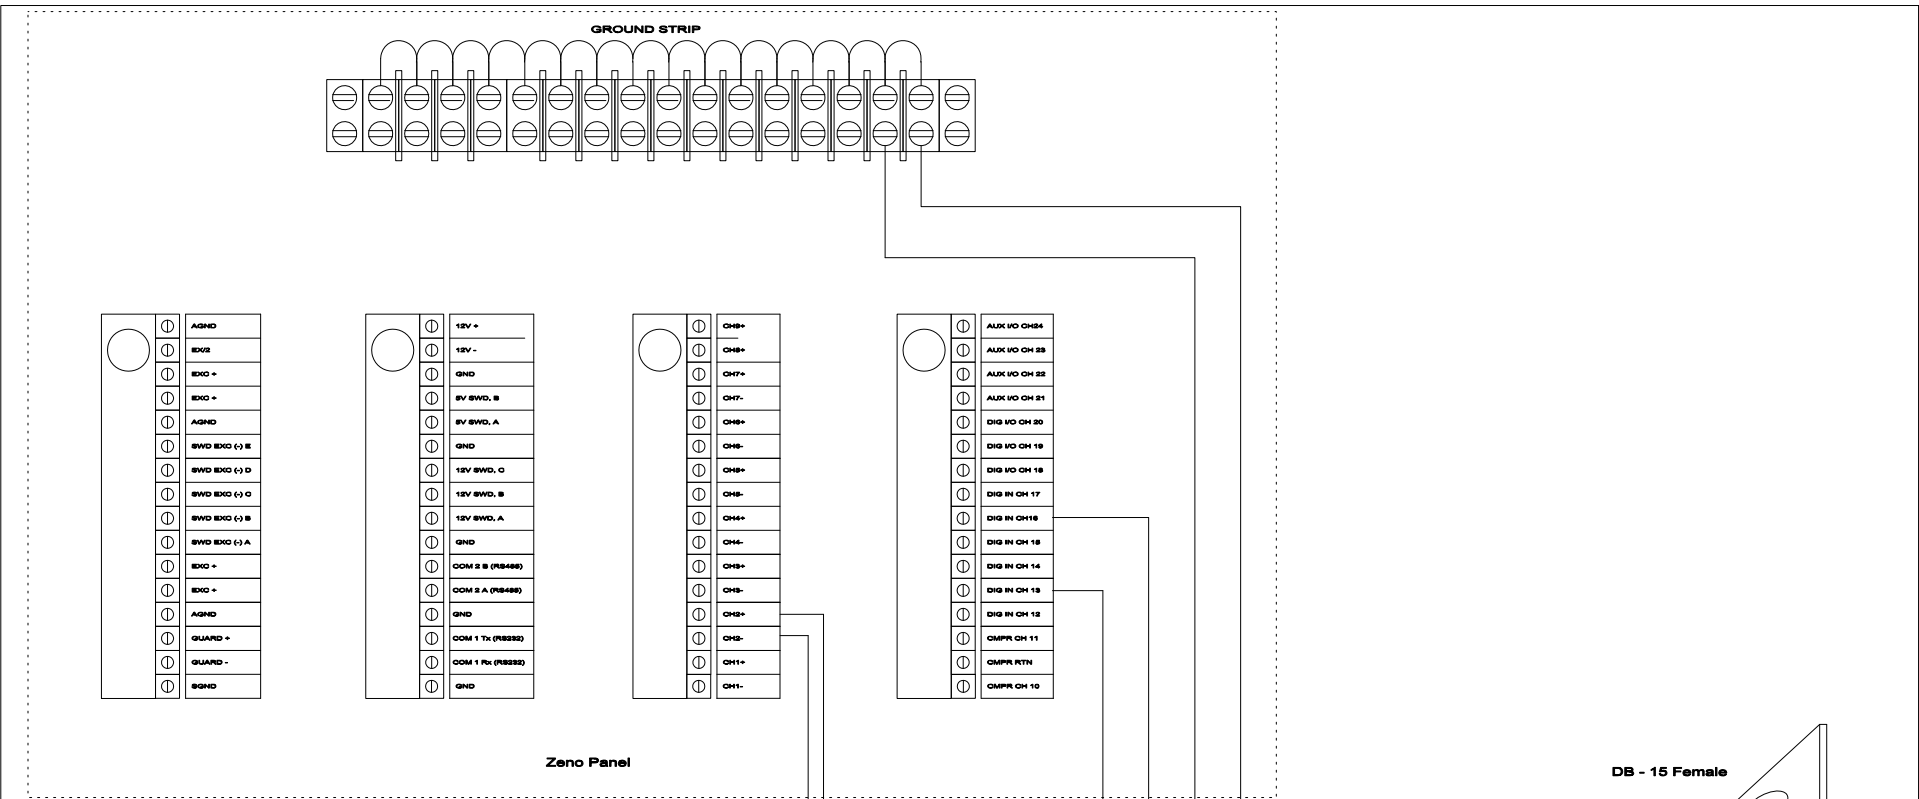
GROUND STRIP

AGND
EX/2
EXC +
EXC +
AGND
SWD EXC (-) E
SWD EXC (-) D
SWD EXC (-) C
SWD EXC (-) B
SWD EXC (-) A
EXC +
EXC +
AGND
GUARD +
GUARD -
SGND

12V +
12V -
GND
5V SWD, B
5V SWD, A
GND
12V SWD, C
12V SWD, B
12V SWD, A
GND
COM 2 B (RS485)
COM 2 A (RS485)
GND
COM 1 Tx (RS232)
COM 1 Rx (RS232)
GND

CH8+
CH8+
CH7+
CH7-
CH6+
CH6-
CH5+
CH5-
CH4+
CH4-
CH3+
CH3-
CH2+
CH2-
CH1+
CH1-

AUX I/O CH24
AUX I/O CH 23
AUX I/O CH 22
AUX I/O CH 21
DIG I/O CH 20
DIG I/O CH 19
DIG I/O CH 18
DIG IN CH 17
DIG IN CH16
DIG IN CH 15
DIG IN CH 14
DIG IN CH 13
DIG IN CH 12
CMPR CH 11
CMPR RTN
CMPR CH 10

Zeno Panel

DB - 15 Female